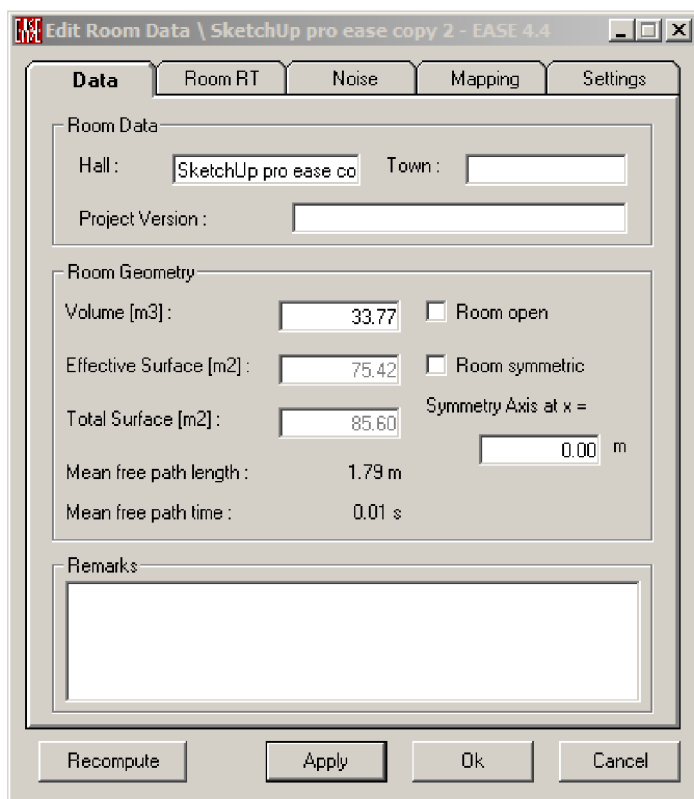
Edit Room Data \ SketchUp pro ease copy 2 - EASE 4.4

Data | Room RT | Noise | Mapping | Settings

Room Data

Hall : SketchUp pro ease co Town :

Project Version :

Room Geometry

Volume [m3] : 33.77

Room open

Effective Surface [m2] : 75.42

Room symmetric

Total Surface [m2] : 85.60

Symmetry Axis at x =

0.00 m

Mean free path length : 1.79 m

Mean free path time : 0.01 s

Remarks

Recompute | Apply | Ok | Cancel